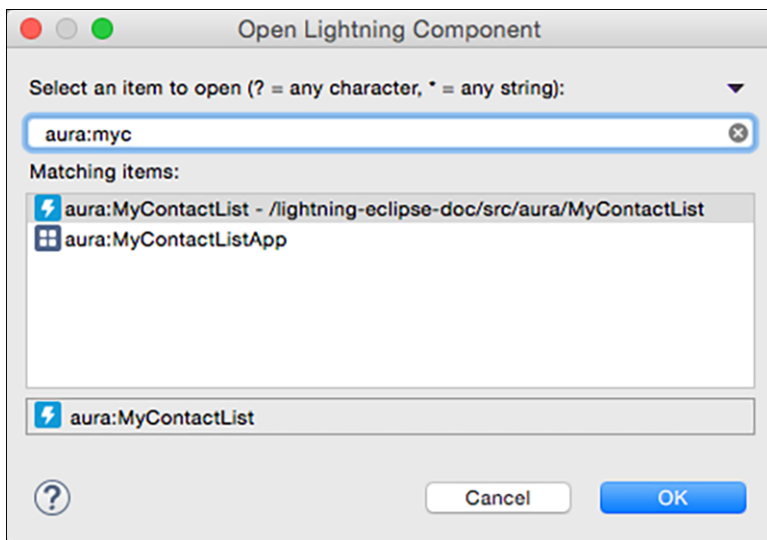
Open Lightning Component

Select an item to open (? = any character, * = any string):

aura:myc

Matching items:

aura:MyContactList - /lightning-eclipse-doc/src/aura/MyContactList
aura:MyContactListApp

aura:MyContactList

?

Cancel

OK